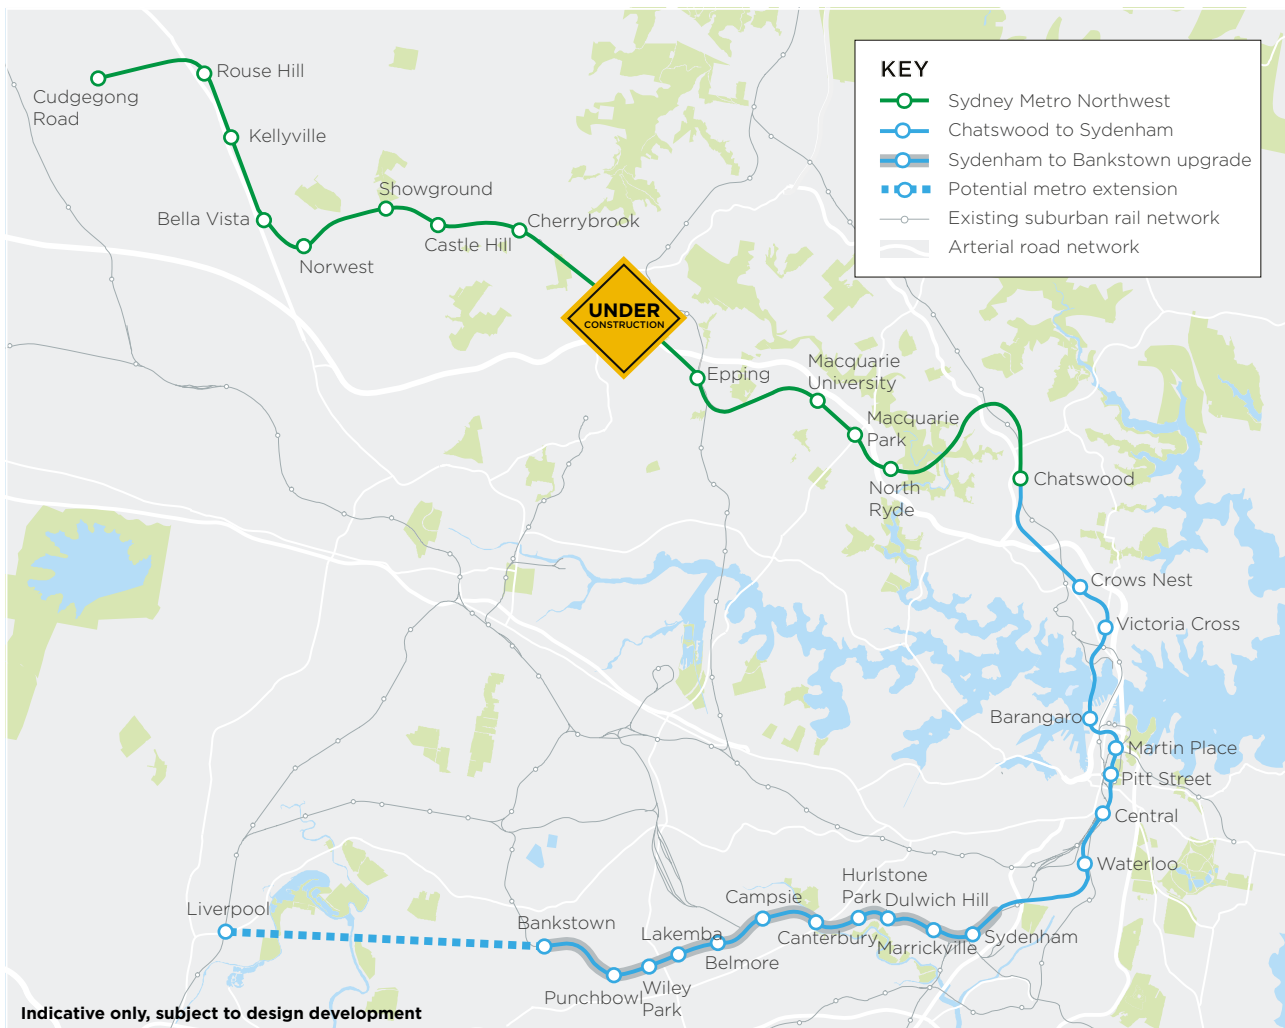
KEY
Sydney Metro Northwest
Chatswood to Sydenham
Sydenham to Bankstown upgrade
Potential metro extension
Existing suburban rail network
Arterial road network

Cudgegong Road
Rouse Hill
Kellyville
Bella Vista
Norwest
Showground
Castle Hill
Cherrybrook
UNDER CONSTRUCTION
Epping
Macquarie University
Macquarie Park
North Ryde
Chatswood
Crows Nest
Victoria Cross
Barangaroo
Martin Place
Pitt Street
Central
Waterloo
Sydenham
Marrickville
Dulwich Hill
Hurlstone Park
Canterbury
Campsie
Belmore
Lakemba
Wiley Park
Punchbowl
Bankstown
Liverpool

Indicative only, subject to design development